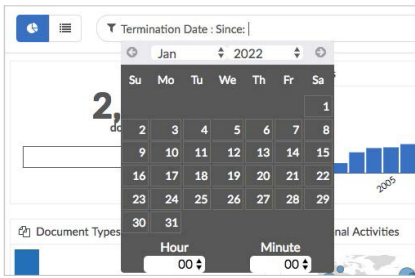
Termination Date : Since:

Jan 2022

| Su | Mo | Tu | We | Th | Fr | Sa |
|---|---|---|---|---|---|---|
| | | | | | | 1 |
| 2 | 3 | 4 | 5 | 6 | 7 | 8 |
| 9 | 10 | 11 | 12 | 13 | 14 | 15 |
| 16 | 17 | 18 | 19 | 20 | 21 | 22 |
| 23 | 24 | 25 | 26 | 27 | 28 | 29 |
| 30 | 31 | | | | | |

Hour 00
Minute 00

2,
do

2005

Document Types
nal Activities